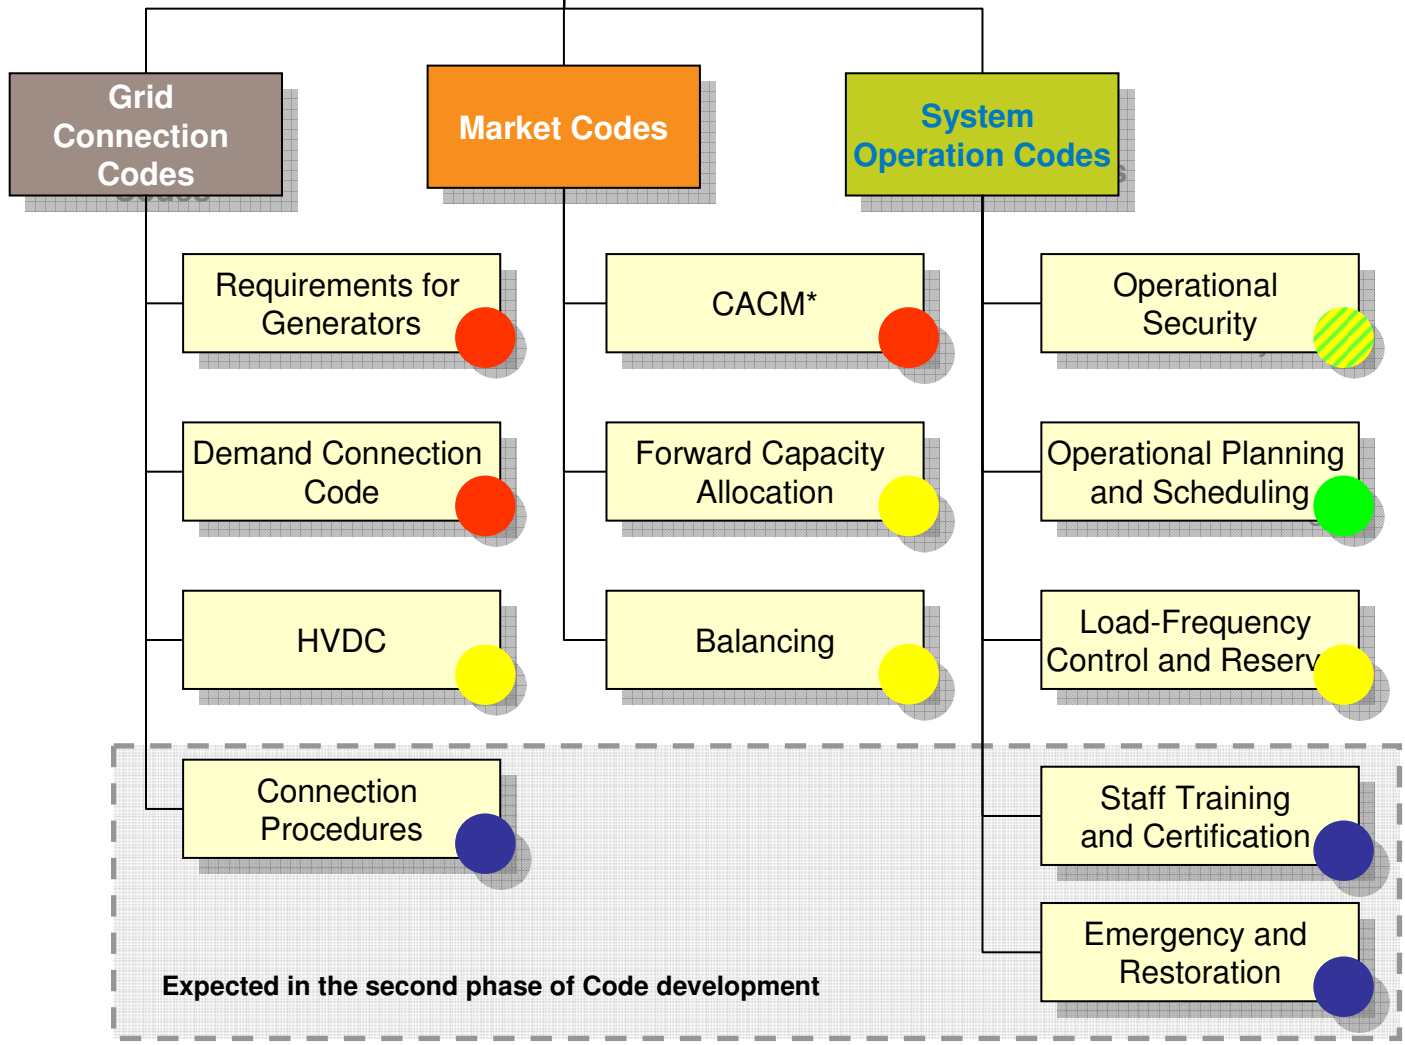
Grid Connection Codes

Market Codes

System Operation Codes

Requirements for Generators

Demand Connection Code

HVDC

Connection Procedures

CACM*

Forward Capacity Allocation

Balancing

Operational Security

Operational Planning and Scheduling

Load-Frequency Control and Reserv

Staff Training and Certification

Emergency and Restoration

Expected in the second phase of Code development